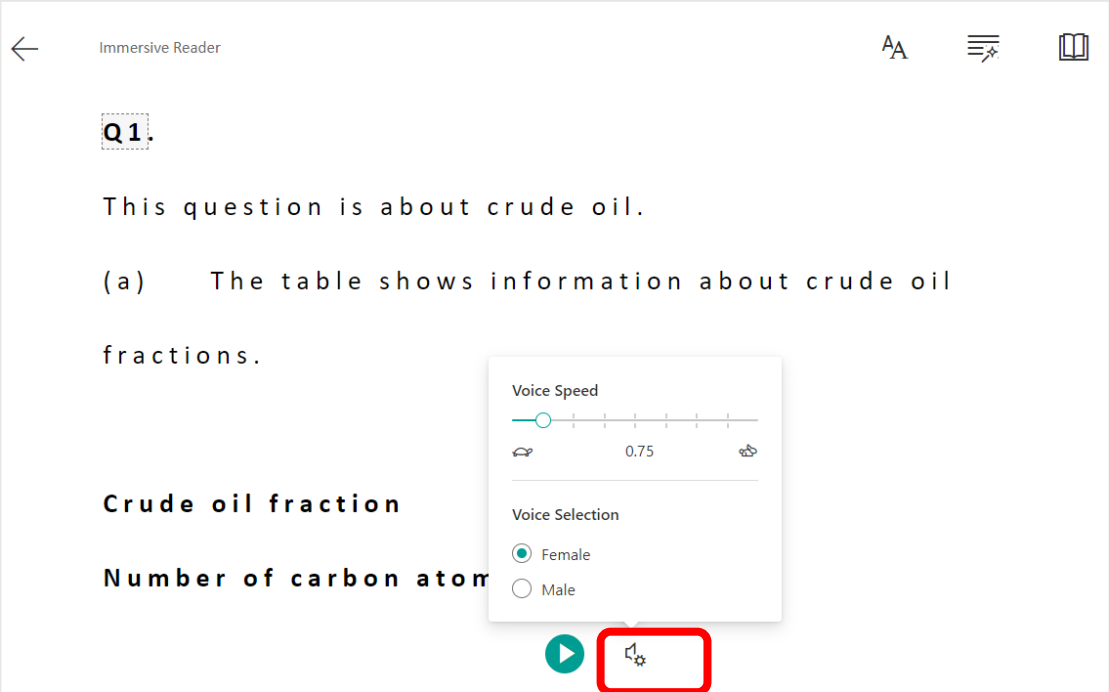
Immersive Reader

Q1.

This question is about crude oil.

(a) The table shows information about crude oil fractions.

Crude oil fraction

Number of carbon atom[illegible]

Voice Speed

0.75

Voice Selection

Female

Male